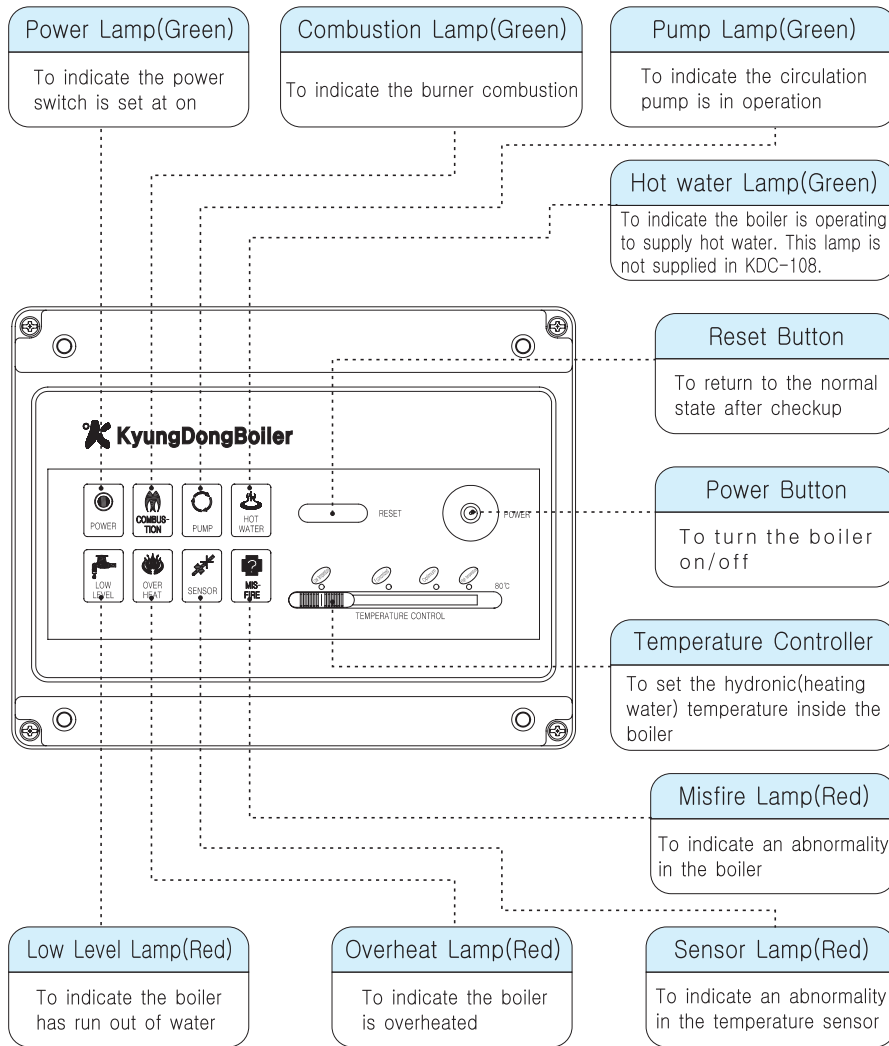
Power Lamp(Green)

To indicate the power switch is set at on

Combustion Lamp(Green)

To indicate the burner combustion

Pump Lamp(Green)

To indicate the circulation pump is in operation

Hot water Lamp(Green)

To indicate the boiler is operating to supply hot water. This lamp is not supplied in KDC-108.

Reset Button

To return to the normal state after checkup

Power Button

To turn the boiler on/off

Temperature Controller

To set the hydronic(heating water) temperature inside the boiler

Misfire Lamp(Red)

To indicate an abnormality in the boiler

KyungDongBoiler

POWER
COMBUSTION
PUMP
HOT WATER
RESET
POWER
LOW LEVEL
OVER HEAT
SENSOR
MIS-FIRE
80℃
TEMPERATURE CONTROL

Low Level Lamp(Red)

To indicate the boiler has run out of water

Overheat Lamp(Red)

To indicate the boiler is overheated

Sensor Lamp(Red)

To indicate an abnormality in the temperature sensor